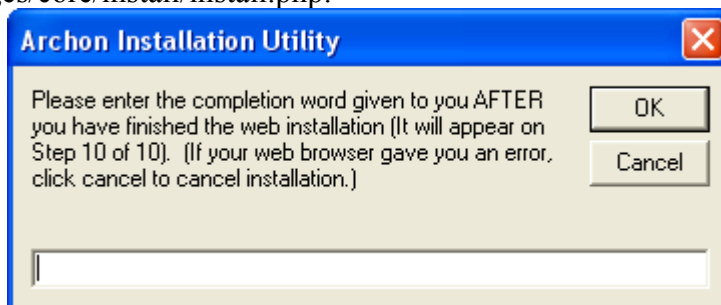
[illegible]s/core/install/install.php.

Archon Installation Utility

Please enter the completion word given to you AFTER you have finished the web installation (It will appear on Step 10 of 10). (If your web browser gave you an error, click cancel to cancel installation.)

OK

Cancel